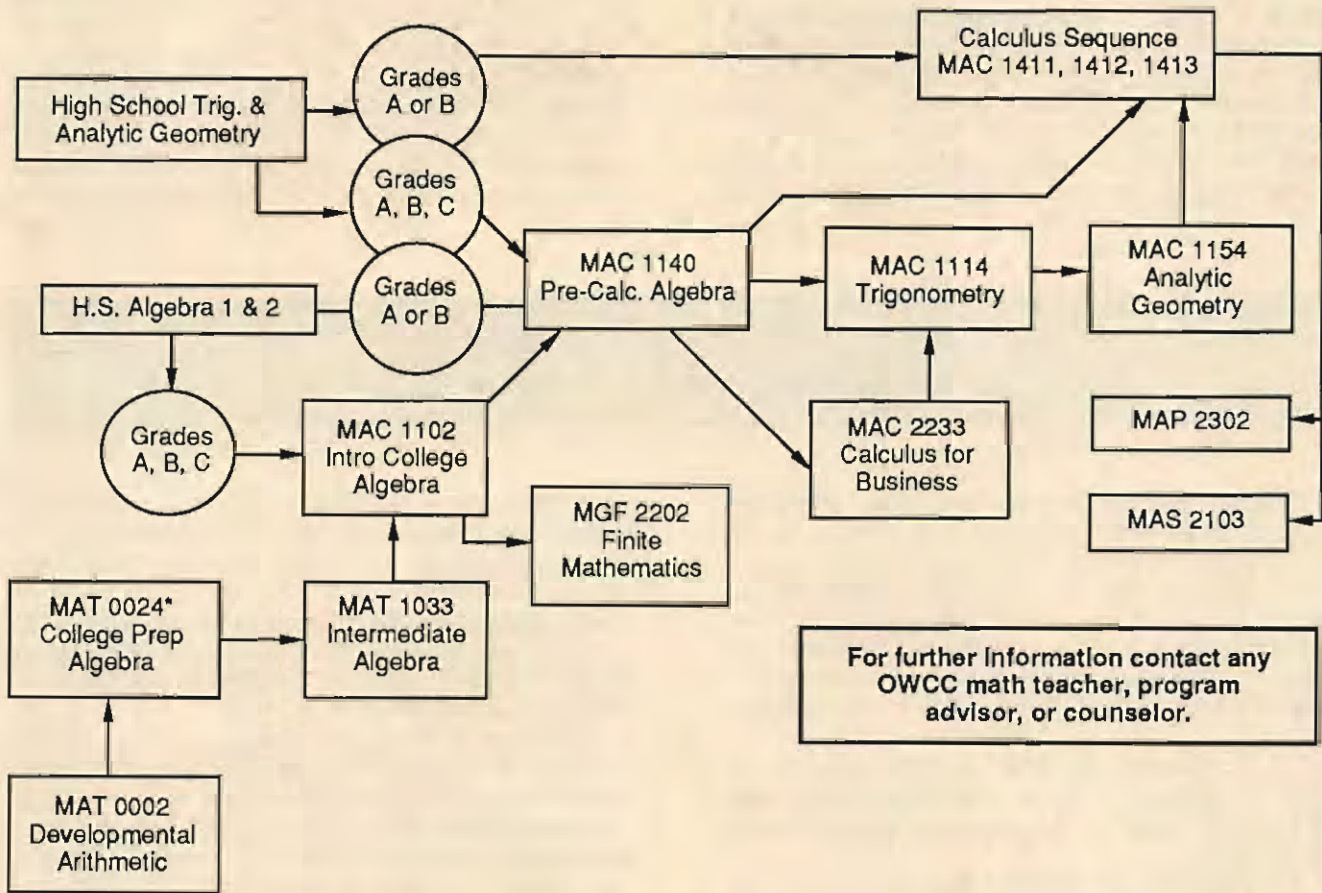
Calculus Sequence MAC 1411, 1412, 1413

High School Trig. & Analytic Geometry

Grades A or B

Grades A, B, C

Grades A or B

H.S. Algebra 1 & 2

MAC 1140 Pre-Calc. Algebra

MAC 1114 Trigonometry

MAC 1154 Analytic Geometry

Grades A, B, C

MAC 1102 Intro College Algebra

MAC 2233 Calculus for Business

MAP 2302

MAS 2103

MGF 2202 Finite Mathematics

MAT 0024* College Prep Algebra

MAT 1033 Intermediate Algebra

For further information contact any OWCC math teacher, program advisor, or counselor.

MAT 0002 Developmental Arithmetic